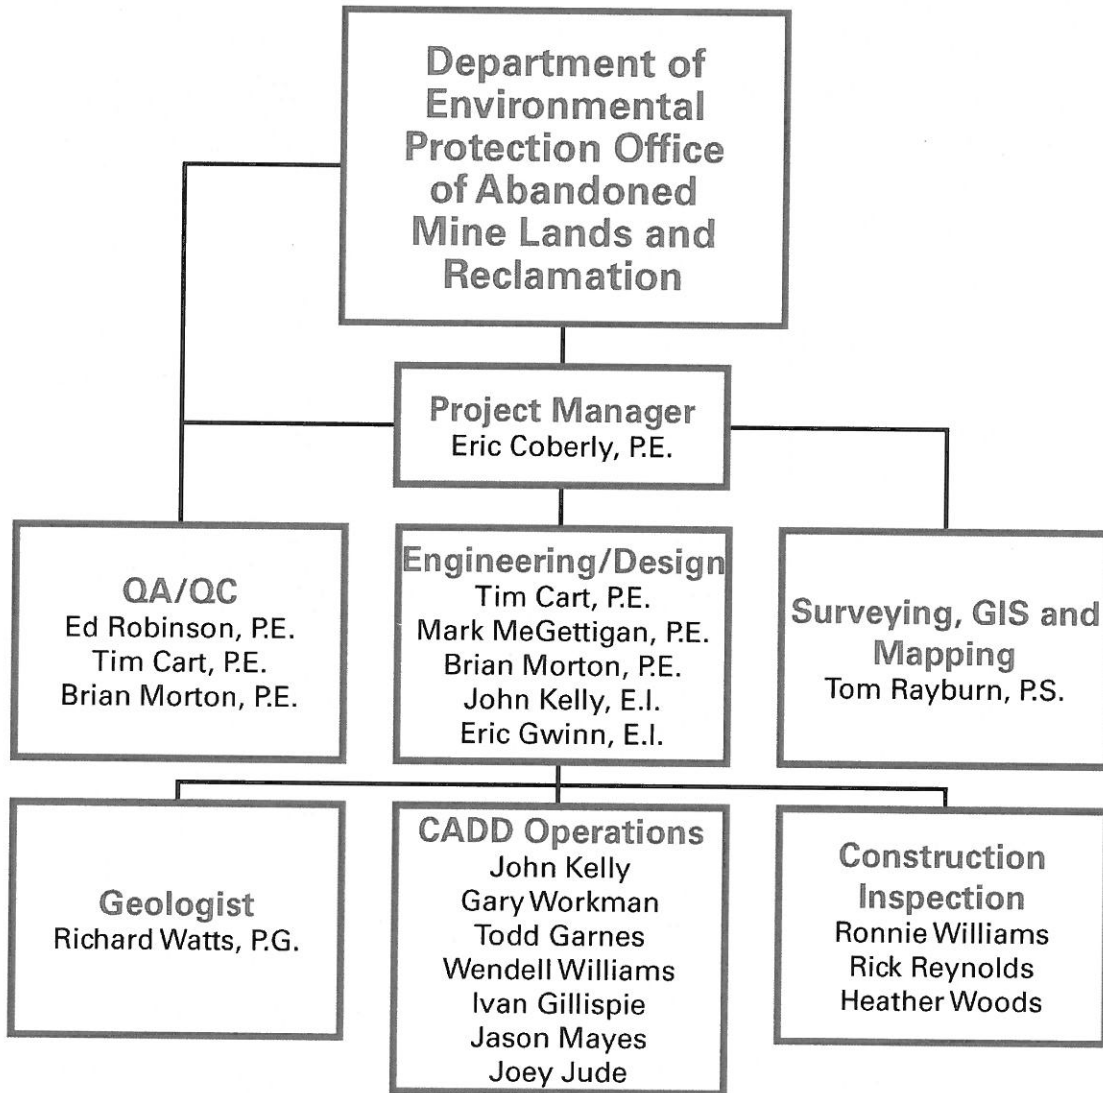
Department of Environmental Protection Office of Abandoned Mine Lands and Reclamation

Project Manager
Eric Coberly, P.E.

QA/QC
Ed Robinson, P.E.
Tim Cart, P.E.
Brian Morton, P.E.

Engineering/Design
Tim Cart, P.E.
Mark MeGettigan, P.E.
Brian Morton, P.E.
John Kelly, E.I.
Eric Gwinn, E.I.

Surveying, GIS and Mapping
Tom Rayburn, P.S.

Geologist
Richard Watts, P.G.

CADD Operations
John Kelly
Gary Workman
Todd Garnes
Wendell Williams
Ivan Gillispie
Jason Mayes
Joey Jude

Construction Inspection
Ronnie Williams
Rick Reynolds
Heather Woods